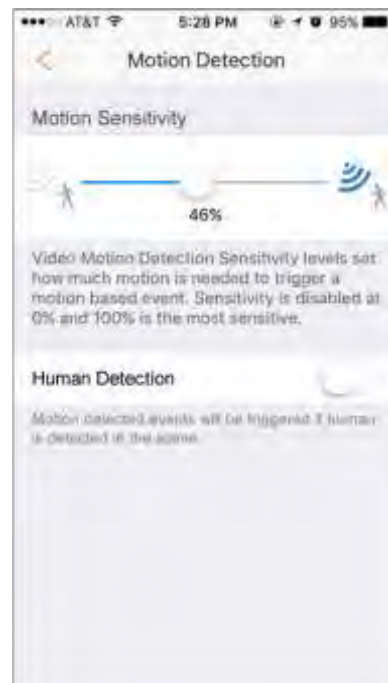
AT&T 5:28 PM 95%

Motion Detection

Motion Sensitivity

46%

Video Motion Detection Sensitivity levels set how much motion is needed to trigger a motion based event. Sensitivity is disabled at 0% and 100% is the most sensitive.

Human Detection

Motion detected events will be triggered if human is detected in the scene.